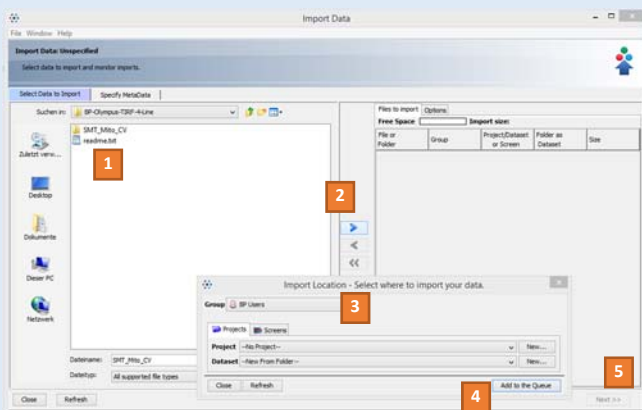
Import Data

File Window Help

Import Data: Unspecified

Select data to import and monitor imports.

Select Data to Import | Specify MetaData

Suchen in: BP-Olympus-TIRF-4-Line

SMT_Mito_CV
readme.txt

Zuletzt verw...

Desktop

Dokumente

Dieser PC

Netzwerk

1

2

Dateiname: SMT_Mito_CV

Dateityp: All supported file types

Files to import | Options

Free Space Import size:

| File or Folder | Group | Project/Dataset or Screen | Folder as Dataset | Size |
|---|---|---|---|---|

Import Location - Select where to import your data.

Group BP Users

3

Projects | Screens

Project --No Project-- New...

Dataset --New From Folder-- New...

Close Refresh

Add to the Queue

4

5

Close Refresh

Next >>